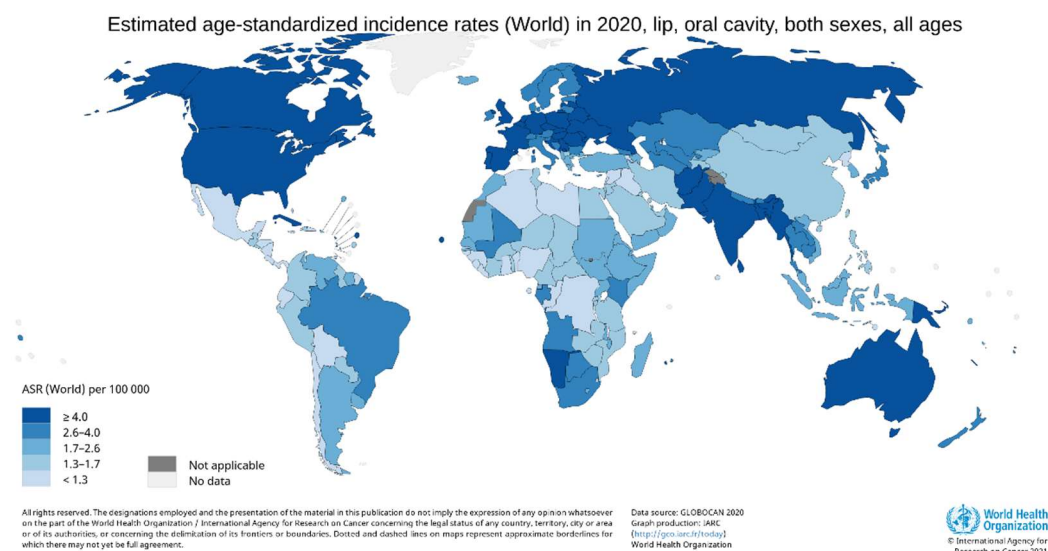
Estimated age-standardized incidence rates (World) in 2020, lip, oral cavity, both sexes, all ages

ASR (World) per 100 000

≥ 4.0
2.6–4.0
1.7–2.6
1.3–1.7
< 1.3

Not applicable
No data

All rights reserved. The designations employed and the presentation of the material in this publication do not imply the expression of any opinion whatsoever on the part of the World Health Organization / International Agency for Research on Cancer concerning the legal status of any country, territory, city or area or of its authorities, or concerning the delimitation of its frontiers or boundaries. Dotted and dashed lines on maps represent approximate borderlines for which there may not yet be full agreement.

Data source: GLOBOCAN 2020
Graph production: IARC
(http://gco.iarc.fr/today)
World Health Organization

World Health Organization

© International Agency for Research on Cancer 2021